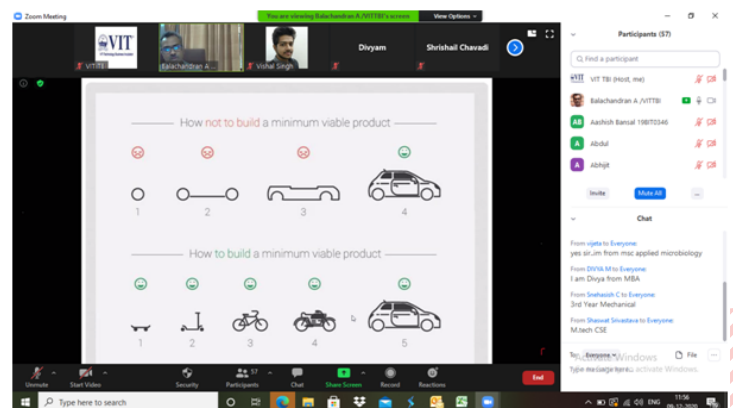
Zoom Meeting

You are viewing Balachandran A /VITTBI's screen

View Options

VIT

VITTBI

Balachandran A...

Vishal Singh

Divyam

Shrishail Chavadi

How not to build a minimum viable product

1

2

3

4

How to build a minimum viable product

1

2

3

4

5

Participants (57)

Find a participant

VIT TBI (Host, me)

Balachandran A /VITTBI

Aashish Bansal 19BIT0346

Abdul

Abhijit

Invite

Mute All

...

Chat

From vijeta to Everyone:
yes sir..im from msc applied microbiology

From DIVYA M to Everyone:
I am Divya from MBA

From Snehasish C to Everyone:
3rd Year Mechanical

From Shaswat Srivastava to Everyone:
M.tech CSE

To: Everyone

File

...

Type message here...

Activate Windows

Unmute

Start Video

Security

Participants 57

Chat

Share Screen

Record

Reactions

End

Type here to search

ENG

11:56

09-12-2020